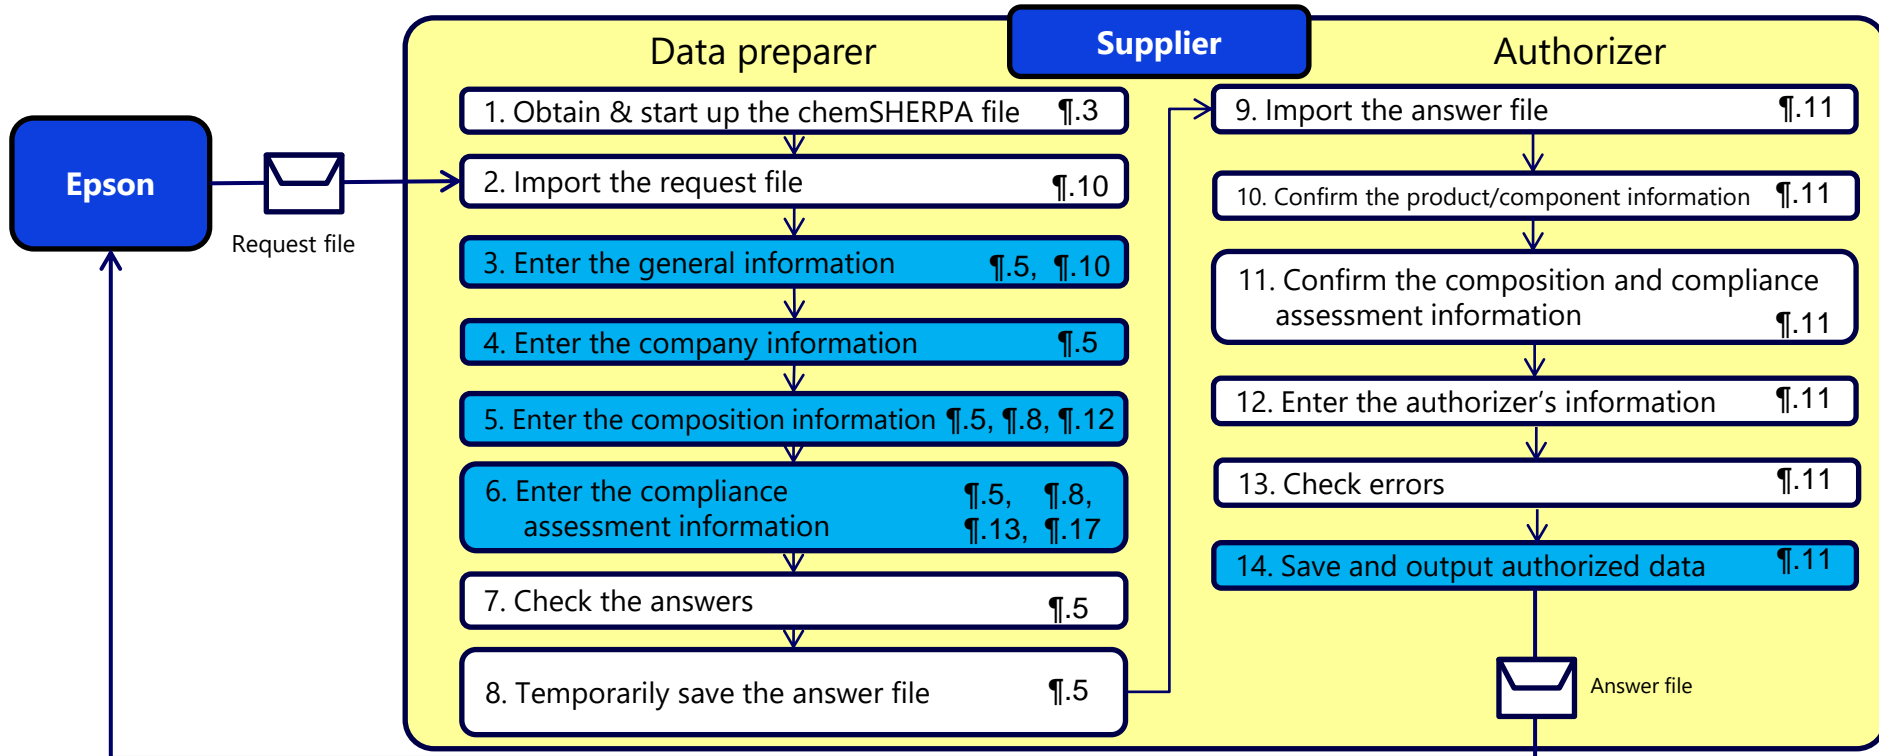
Supplier

Epson

Request file

Data preparer

1. Obtain & start up the chemSHERPA file ¶.3

2. Import the request file ¶.10

3. Enter the general information ¶.5, ¶.10

4. Enter the company information ¶.5

5. Enter the composition information ¶.5, ¶.8, ¶.12

6. Enter the compliance assessment information ¶.5, ¶.8, ¶.13, ¶.17

7. Check the answers ¶.5

8. Temporarily save the answer file ¶.5

Authorizer

9. Import the answer file ¶.11

10. Confirm the product/component information ¶.11

11. Confirm the composition and compliance assessment information ¶.11

12. Enter the authorizer's information ¶.11

13. Check errors ¶.11

14. Save and output authorized data ¶.11

Answer file